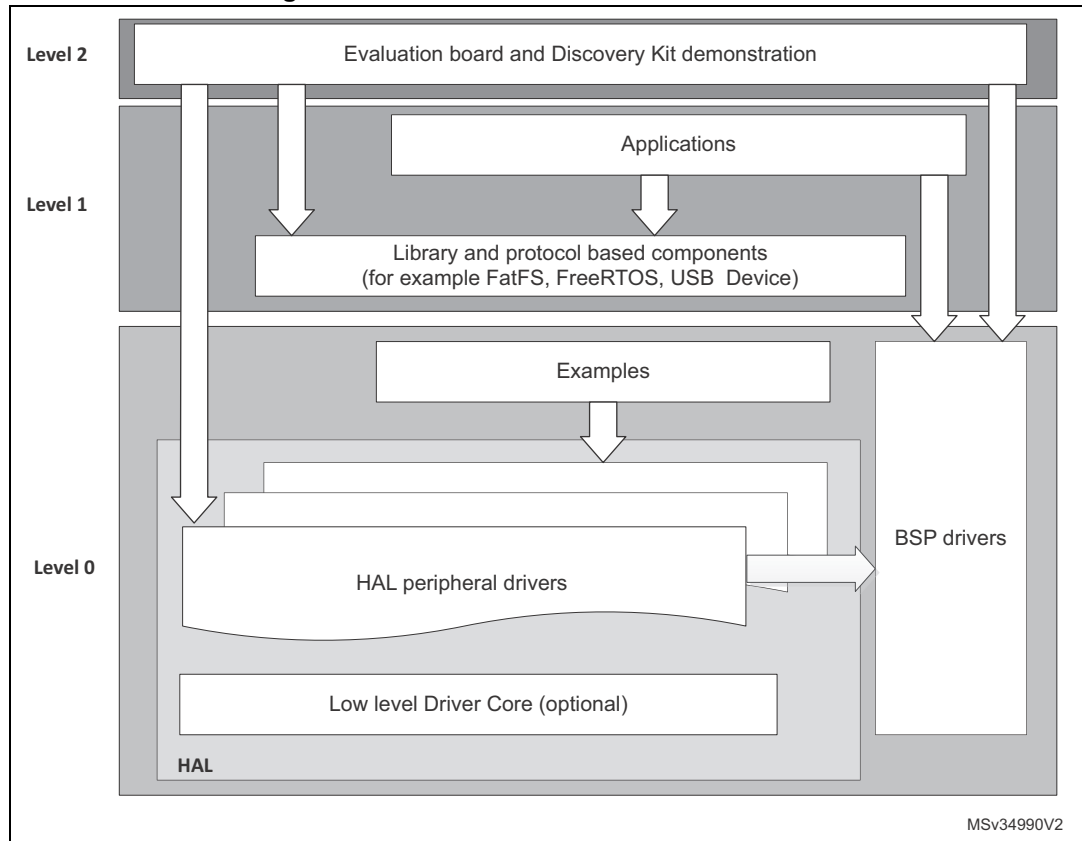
Level 2

Evaluation board and Discovery Kit demonstration

Applications

Level 1

Library and protocol based components (for example FatFS, FreeRTOS, USB Device)

Examples

Level 0

HAL peripheral drivers

BSP drivers

Low level Driver Core (optional)

HAL

MSv34990V2